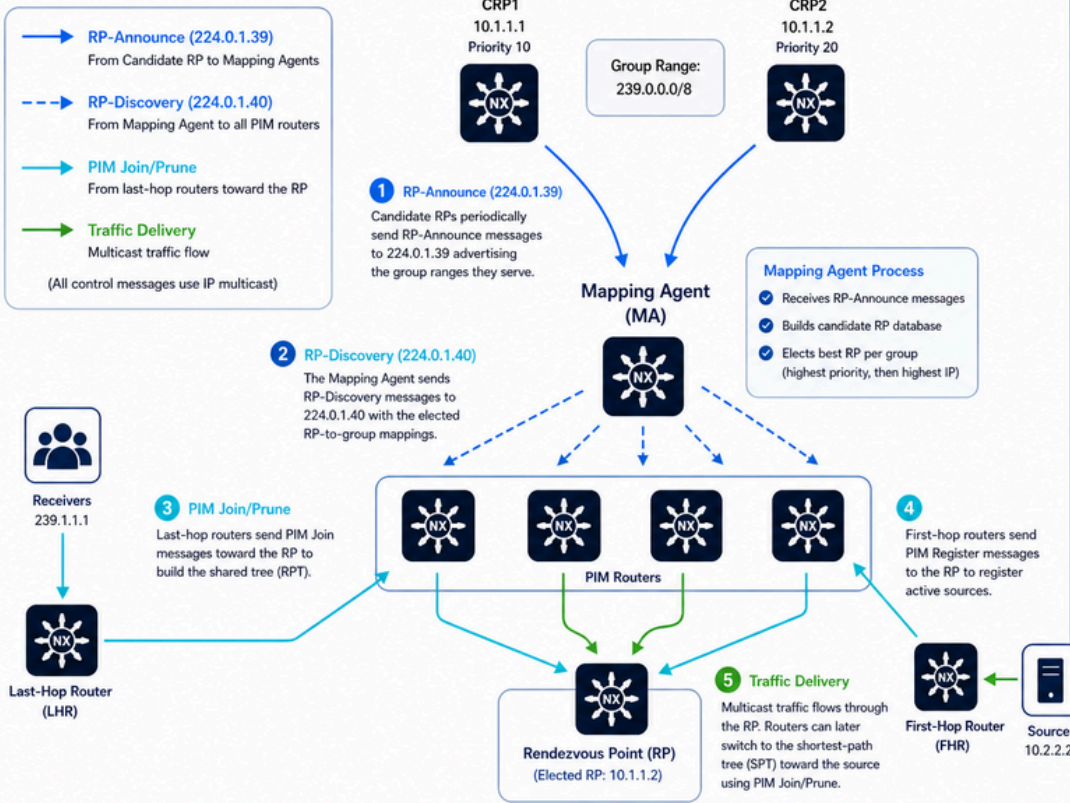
RP-Announce (224.0.1.39)
From Candidate RP to Mapping Agents

RP-Discovery (224.0.1.40)
From Mapping Agent to all PIM routers

PIM Join/Prune
From last-hop routers toward the RP

Traffic Delivery
Multicast traffic flow

(All control messages use IP multicast)

CRP1
10.1.1.1
Priority 10

Group Range:
239.0.0.0/8

CRP2
10.1.1.2
Priority 20

NX

NX

1 RP-Announce (224.0.1.39)
Candidate RPs periodically send RP-Announce messages to 224.0.1.39 advertising the group ranges they serve.

Mapping Agent Process
Receives RP-Announce messages
Builds candidate RP database
Elects best RP per group (highest priority, then highest IP)

Mapping Agent
(MA)

NX

2 RP-Discovery (224.0.1.40)
The Mapping Agent sends RP-Discovery messages to 224.0.1.40 with the elected RP-to-group mappings.

Receivers
239.1.1.1

3 PIM Join/Prune
Last-hop routers send PIM Join messages toward the RP to build the shared tree (RPT).

NX NX NX NX
PIM Routers

4
First-hop routers send PIM Register messages to the RP to register active sources.

NX
Last-Hop Router
(LHR)

NX
Rendezvous Point (RP)
(Elected RP: 10.1.1.2)

5 Traffic Delivery
Multicast traffic flows through the RP. Routers can later switch to the shortest-path tree (SPT) toward the source using PIM Join/Prune.

NX
First-Hop Router
(FHR)

Source
10.2.2.2